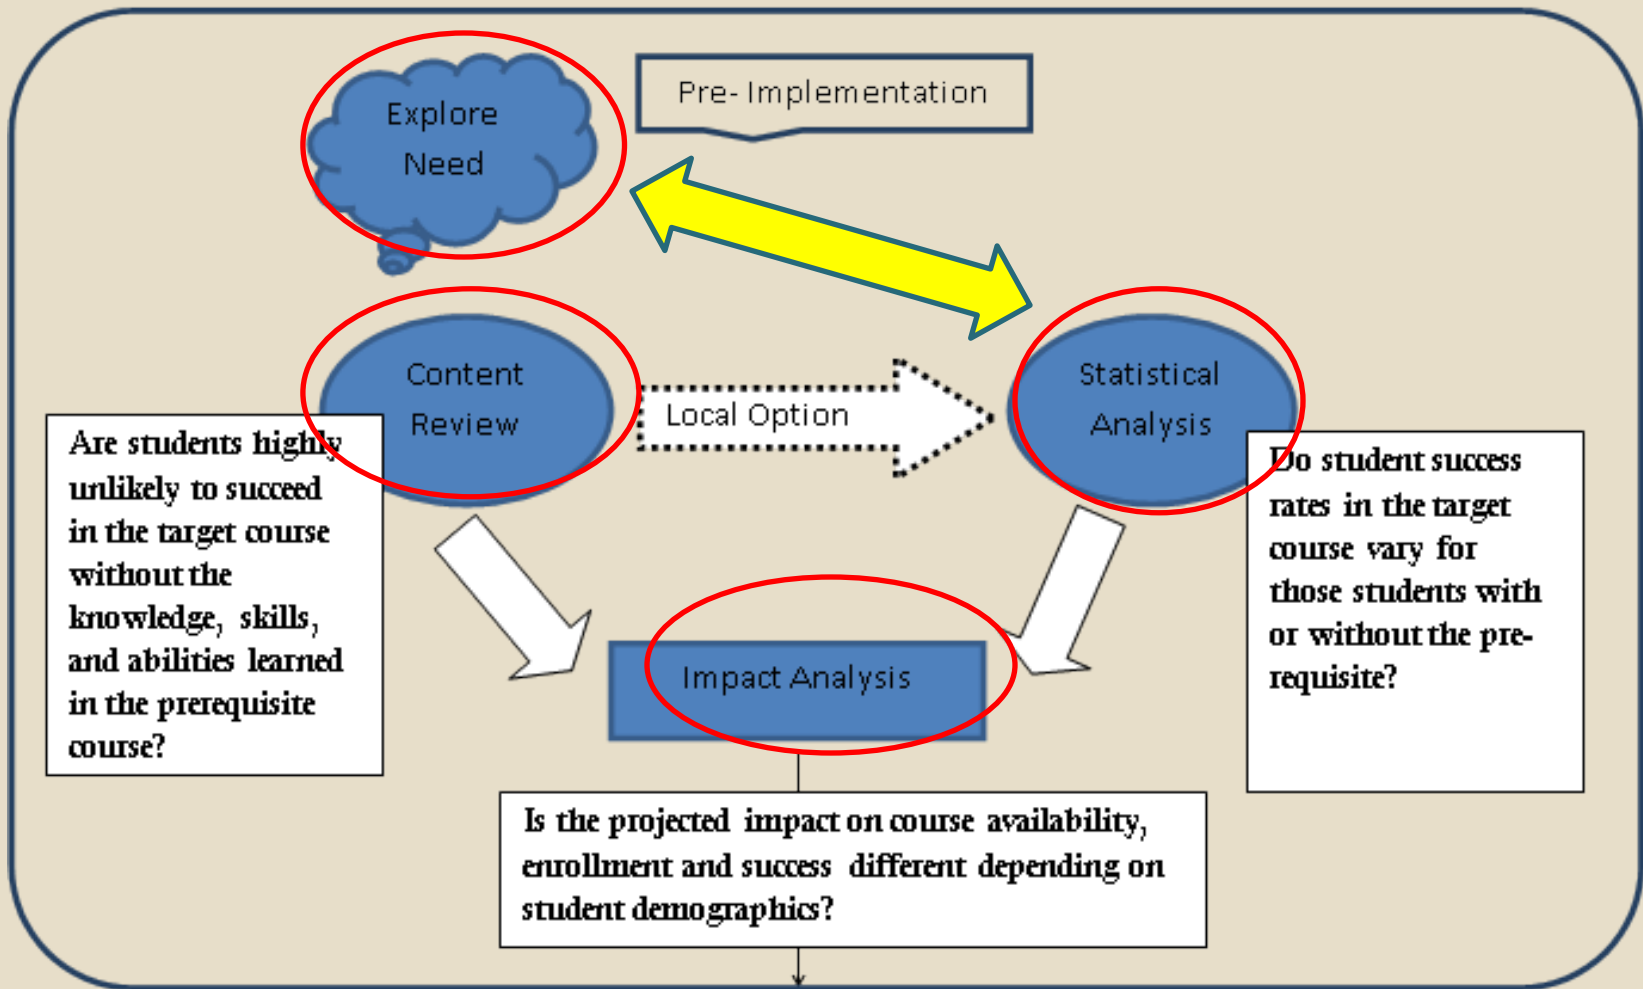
Explore Need

Pre- Implementation

Content Review

Local Option

Statistical Analysis

Are students highly unlikely to succeed in the target course without the knowledge, skills, and abilities learned in the prerequisite course?

Do student success rates in the target course vary for those students with or without the prerequisite?

Impact Analysis

Is the projected impact on course availability, enrollment and success different depending on student demographics?